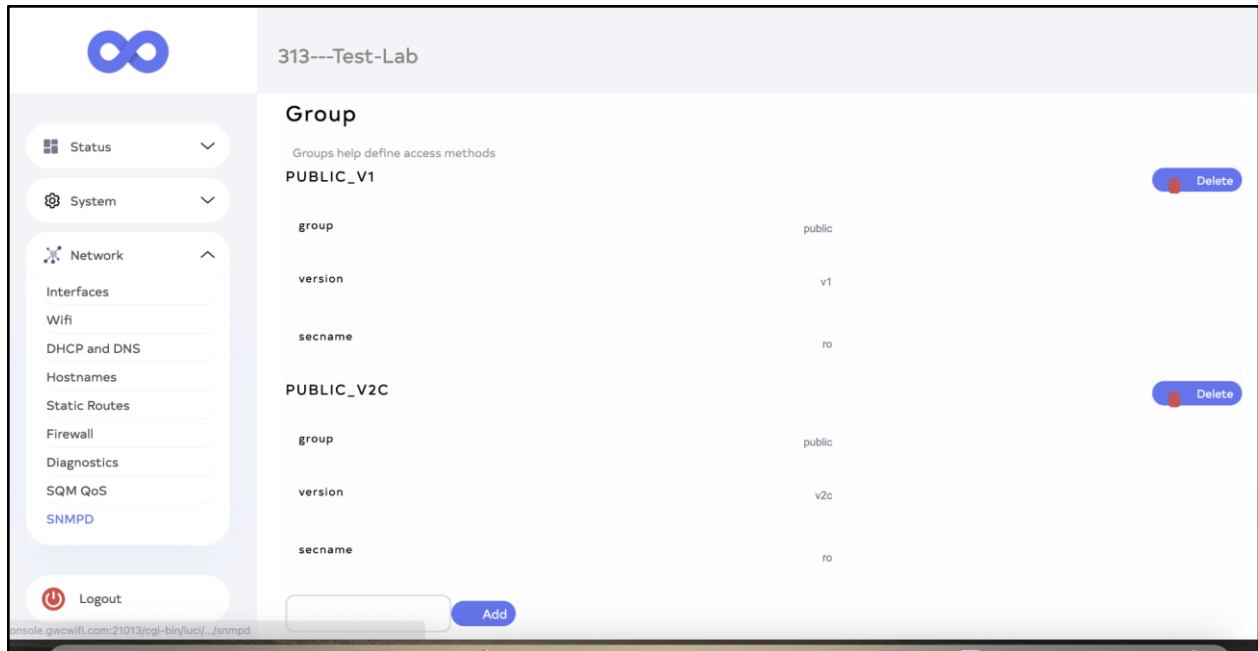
313---Test-Lab

Status
System
Network
Interfaces
Wifi
DHCP and DNS
Hostnames
Static Routes
Firewall
Diagnostics
SQM QoS
SNMPD
Logout

Group

Groups help define access methods

PUBLIC_V1

Delete

| | |
|---|---|
| group | public |
| version | v1 |
| secname | ro |

PUBLIC_V2C

Delete

| | |
|---|---|
| group | public |
| version | v2c |
| secname | ro |

Add

onsole.gwcwifi.com:21013/cgi-bin/luci/.../snmpd